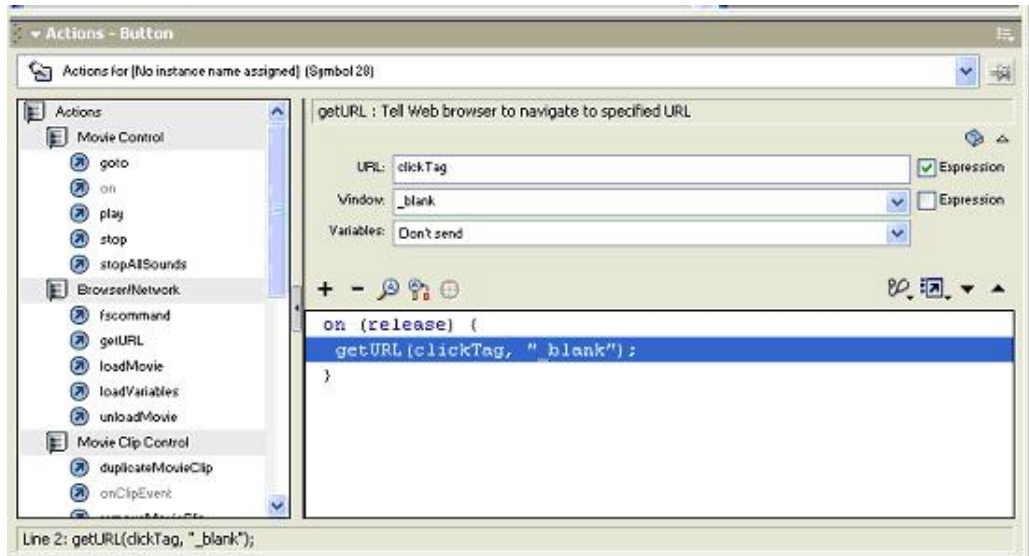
▾ Actions - Button

Actions for [No instance name assigned] (Symbol 28)

Actions
Movie Control
goto
on
play
stop
stopAllSounds
Browser/Network
fscommand
getURL
loadMovie
loadVariables
unloadMovie
Movie Clip Control
duplicateMovieClip
onClipEvent

getURL : Tell Web browser to navigate to specified URL

URL: clickTag
Expression
Window: _blank
Expression
Variables: Don't send

+ −

on (release) {
getURL(clickTag, "_blank");
}

Line 2: getURL(clickTag, "_blank");